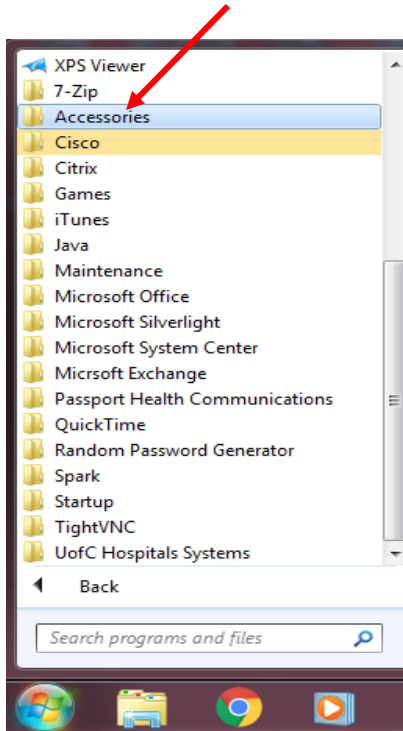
XPS Viewer
7-Zip
Accessories
Cisco
Citrix
Games
iTunes
Java
Maintenance
Microsoft Office
Microsoft Silverlight
Microsoft System Center
Micrsoft Exchange
Passport Health Communications
QuickTime
Random Password Generator
Spark
Startup
TightVNC
UofC Hospitals Systems

Back

Search programs and files